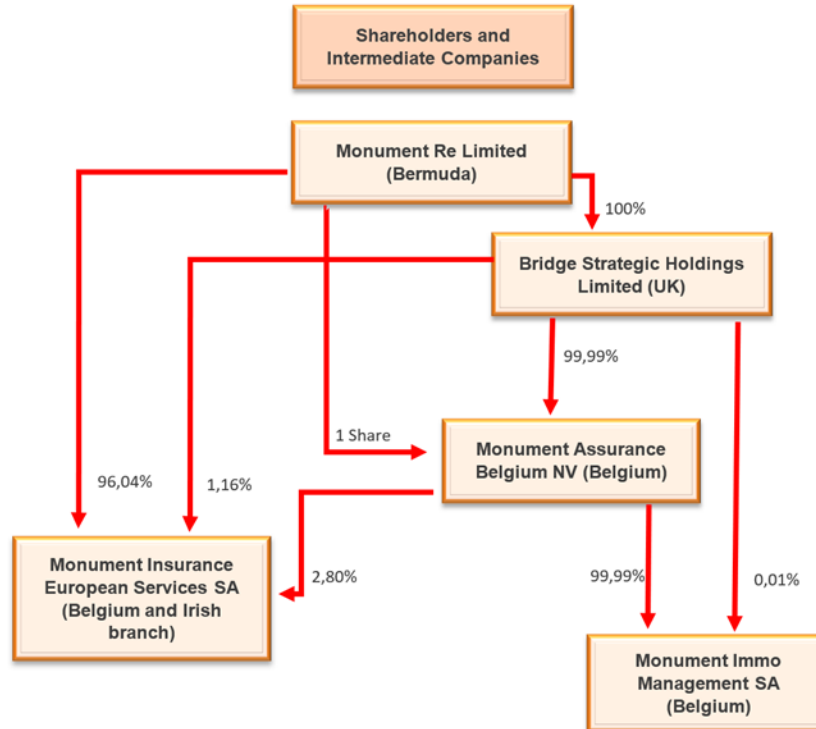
Shareholders and Intermediate Companies

Monument Re Limited (Bermuda)

100%

Bridge Strategic Holdings Limited (UK)

99,99%

1 Share

Monument Assurance Belgium NV (Belgium)

96,04%

1,16%

Monument Insurance European Services SA (Belgium and Irish branch)

2,80%

99,99%

0,01%

Monument Immo Management SA (Belgium)